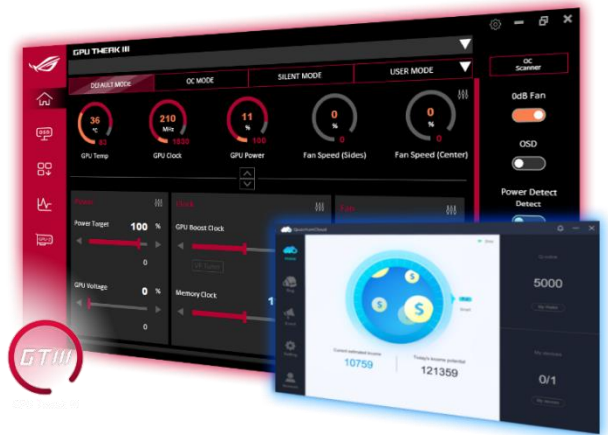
GPU TWEAK III

DEFAULT MODE

OC MODE

SILENT MODE

USER MODE

OC Scanner

36 °C 80 GPU Temp

210 MHz 1830 GPU Clock

11 % 100 GPU Power

0 % 0 Fan Speed (Sides)

0 % 0 Fan Speed (Center)

0dB Fan

OSD

Power Detect

Detect

Power

Power Target 100 %

0

GPU Voltage 0 %

0

Clock

GPU Boost Clock

Memory Clock

Fan

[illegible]

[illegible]

Current estimated income

10759

Today's income potential

121359

5000

0/1

GTIII